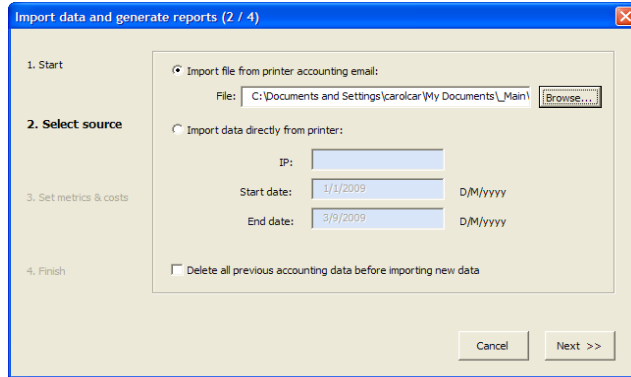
Import data and generate reports (2 / 4)

1. Start

2. Select source

3. Set metrics & costs

4. Finish

Import file from printer accounting email:

File: C:\Documents and Settings\carolcar\My Documents\_Main\

Browse...

Import data directly from printer:

IP:

Start date: 1/1/2009 D/M/yyyy

End date: 3/9/2009 D/M/yyyy

Delete all previous accounting data before importing new data

Cancel

Next >>